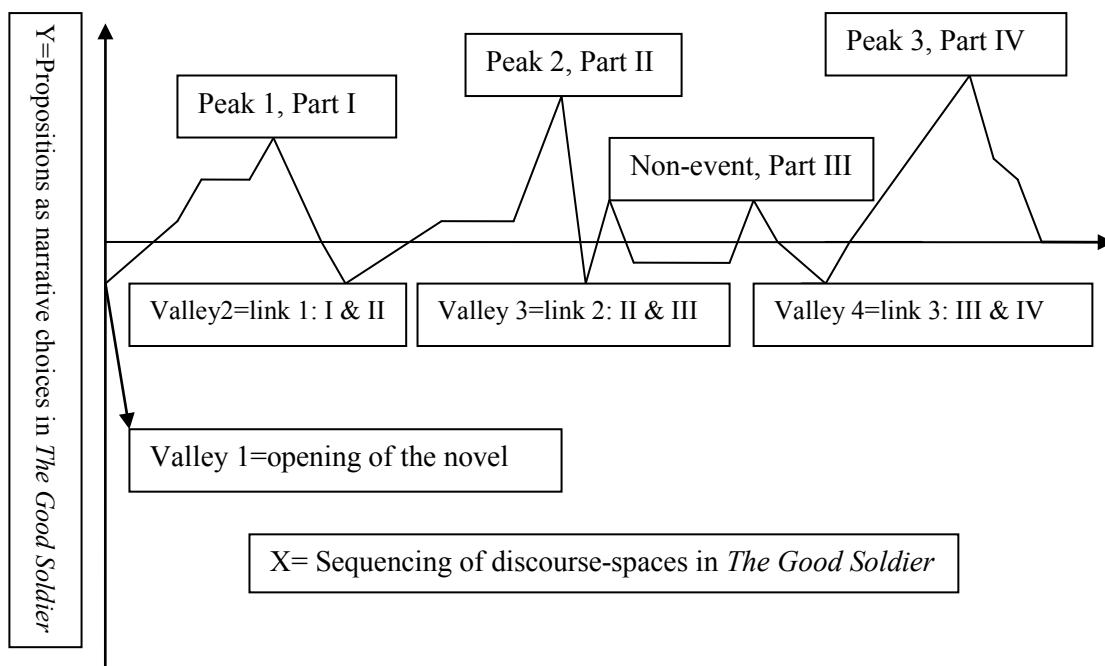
Y=Propositions as narrative choices in *The Good Soldier*

Peak 1, Part I

Peak 2, Part II

Non-event, Part III

Peak 3, Part IV

Valley2=link 1: I & II

Valley 3=link 2: II & III

Valley 4=link 3: III & IV

Valley 1=opening of the novel

X= Sequencing of discourse-spaces in *The Good Soldier*